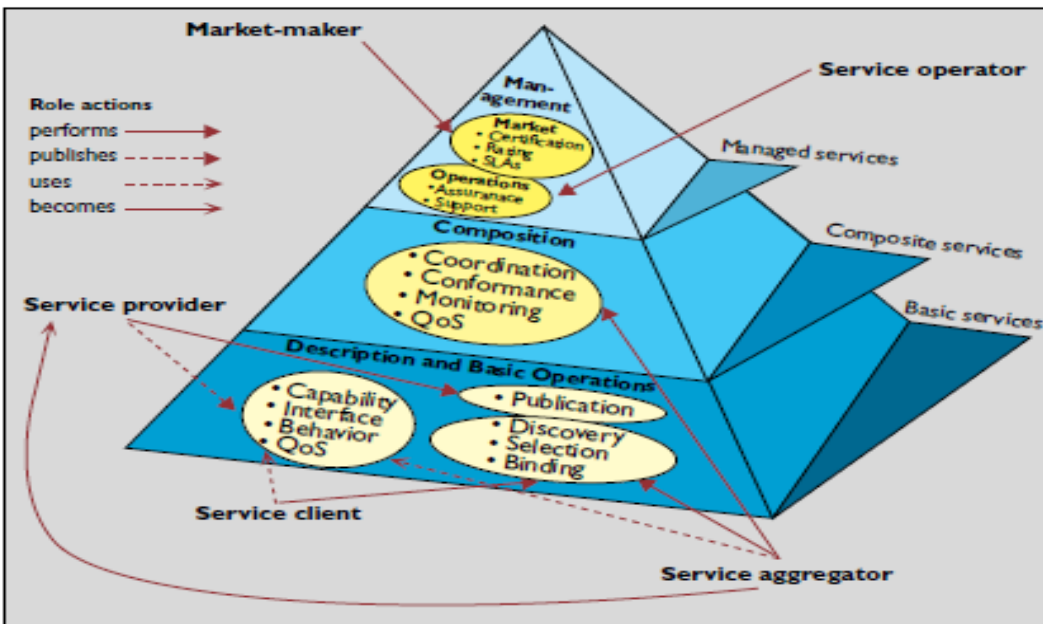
Market-maker

Service operator

Role actions
performs
publishes
uses
becomes

Management

Market
• Certification
• Rating
• SLAs

Operations
• Assurance
• Support

Managed services

Composition

• Coordination
• Conformance
• Monitoring
• QoS

Composite services

Service provider

Basic services

Description and Basic Operations

• Capability
• Interface
• Behavior
• QoS

• Publication

• Discovery
• Selection
• Binding

Service client

Service aggregator